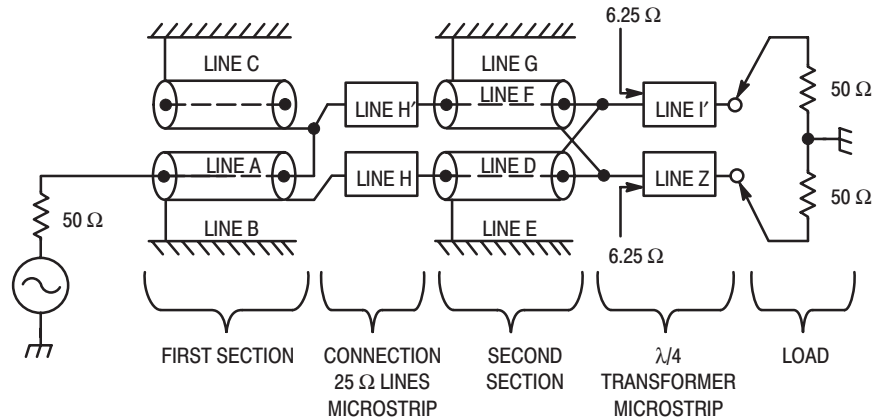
6.25 Ω
LINE C
LINE G
LINE F
LINE H′
LINE I′
50 Ω
LINE A
LINE H
LINE D
LINE Z
50 Ω
50 Ω
LINE B
LINE E
6.25 Ω
FIRST SECTION
CONNECTION 25 Ω LINES MICROSTRIP
SECOND SECTION
λ/4 TRANSFORMER MICROSTRIP
LOAD